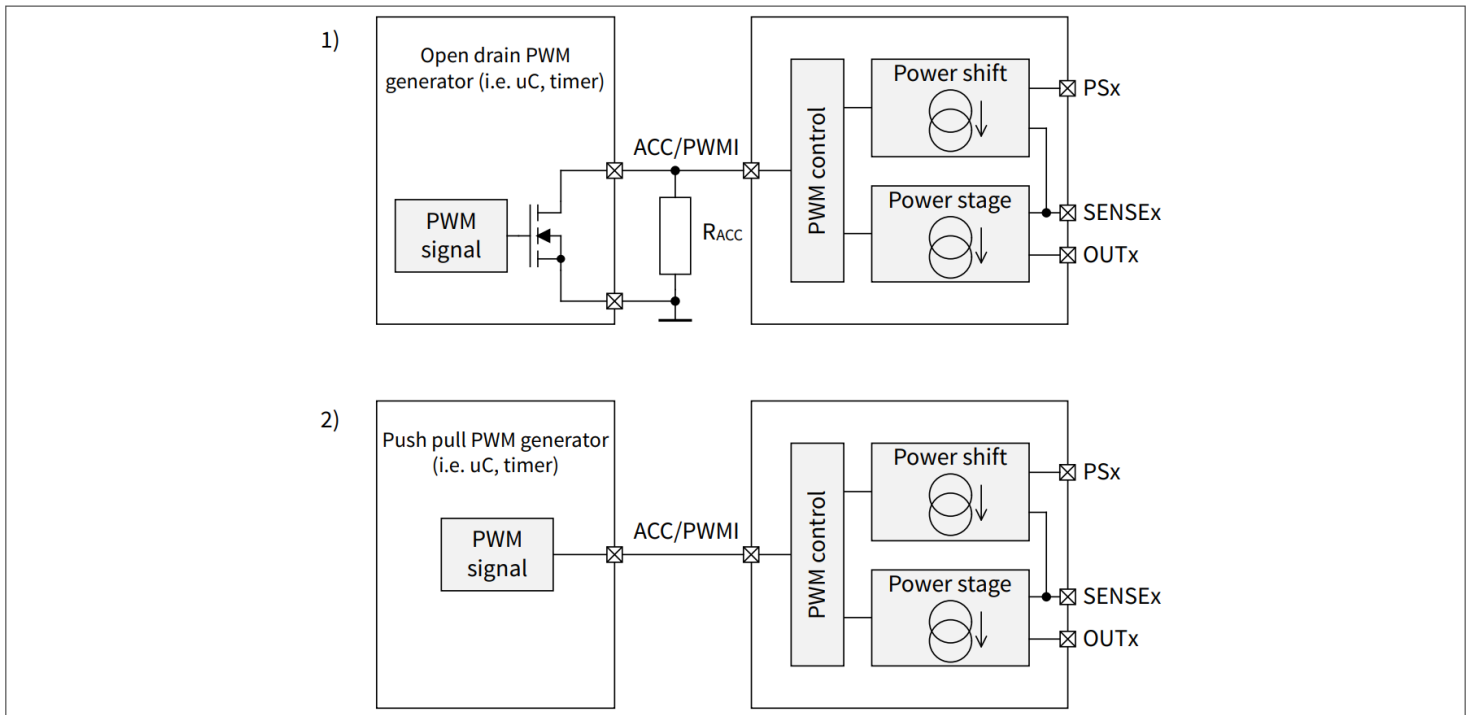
1)

Open drain PWM generator (i.e. uC, timer)

PWM signal

ACC/PWMI

$R_{ACC}$

PWM control

Power shift

Power stage

PSx

SENSEx

OUTx

2)

Push pull PWM generator (i.e. uC, timer)

PWM signal

ACC/PWMI

PWM control

Power shift

Power stage

PSx

SENSEx

OUTx